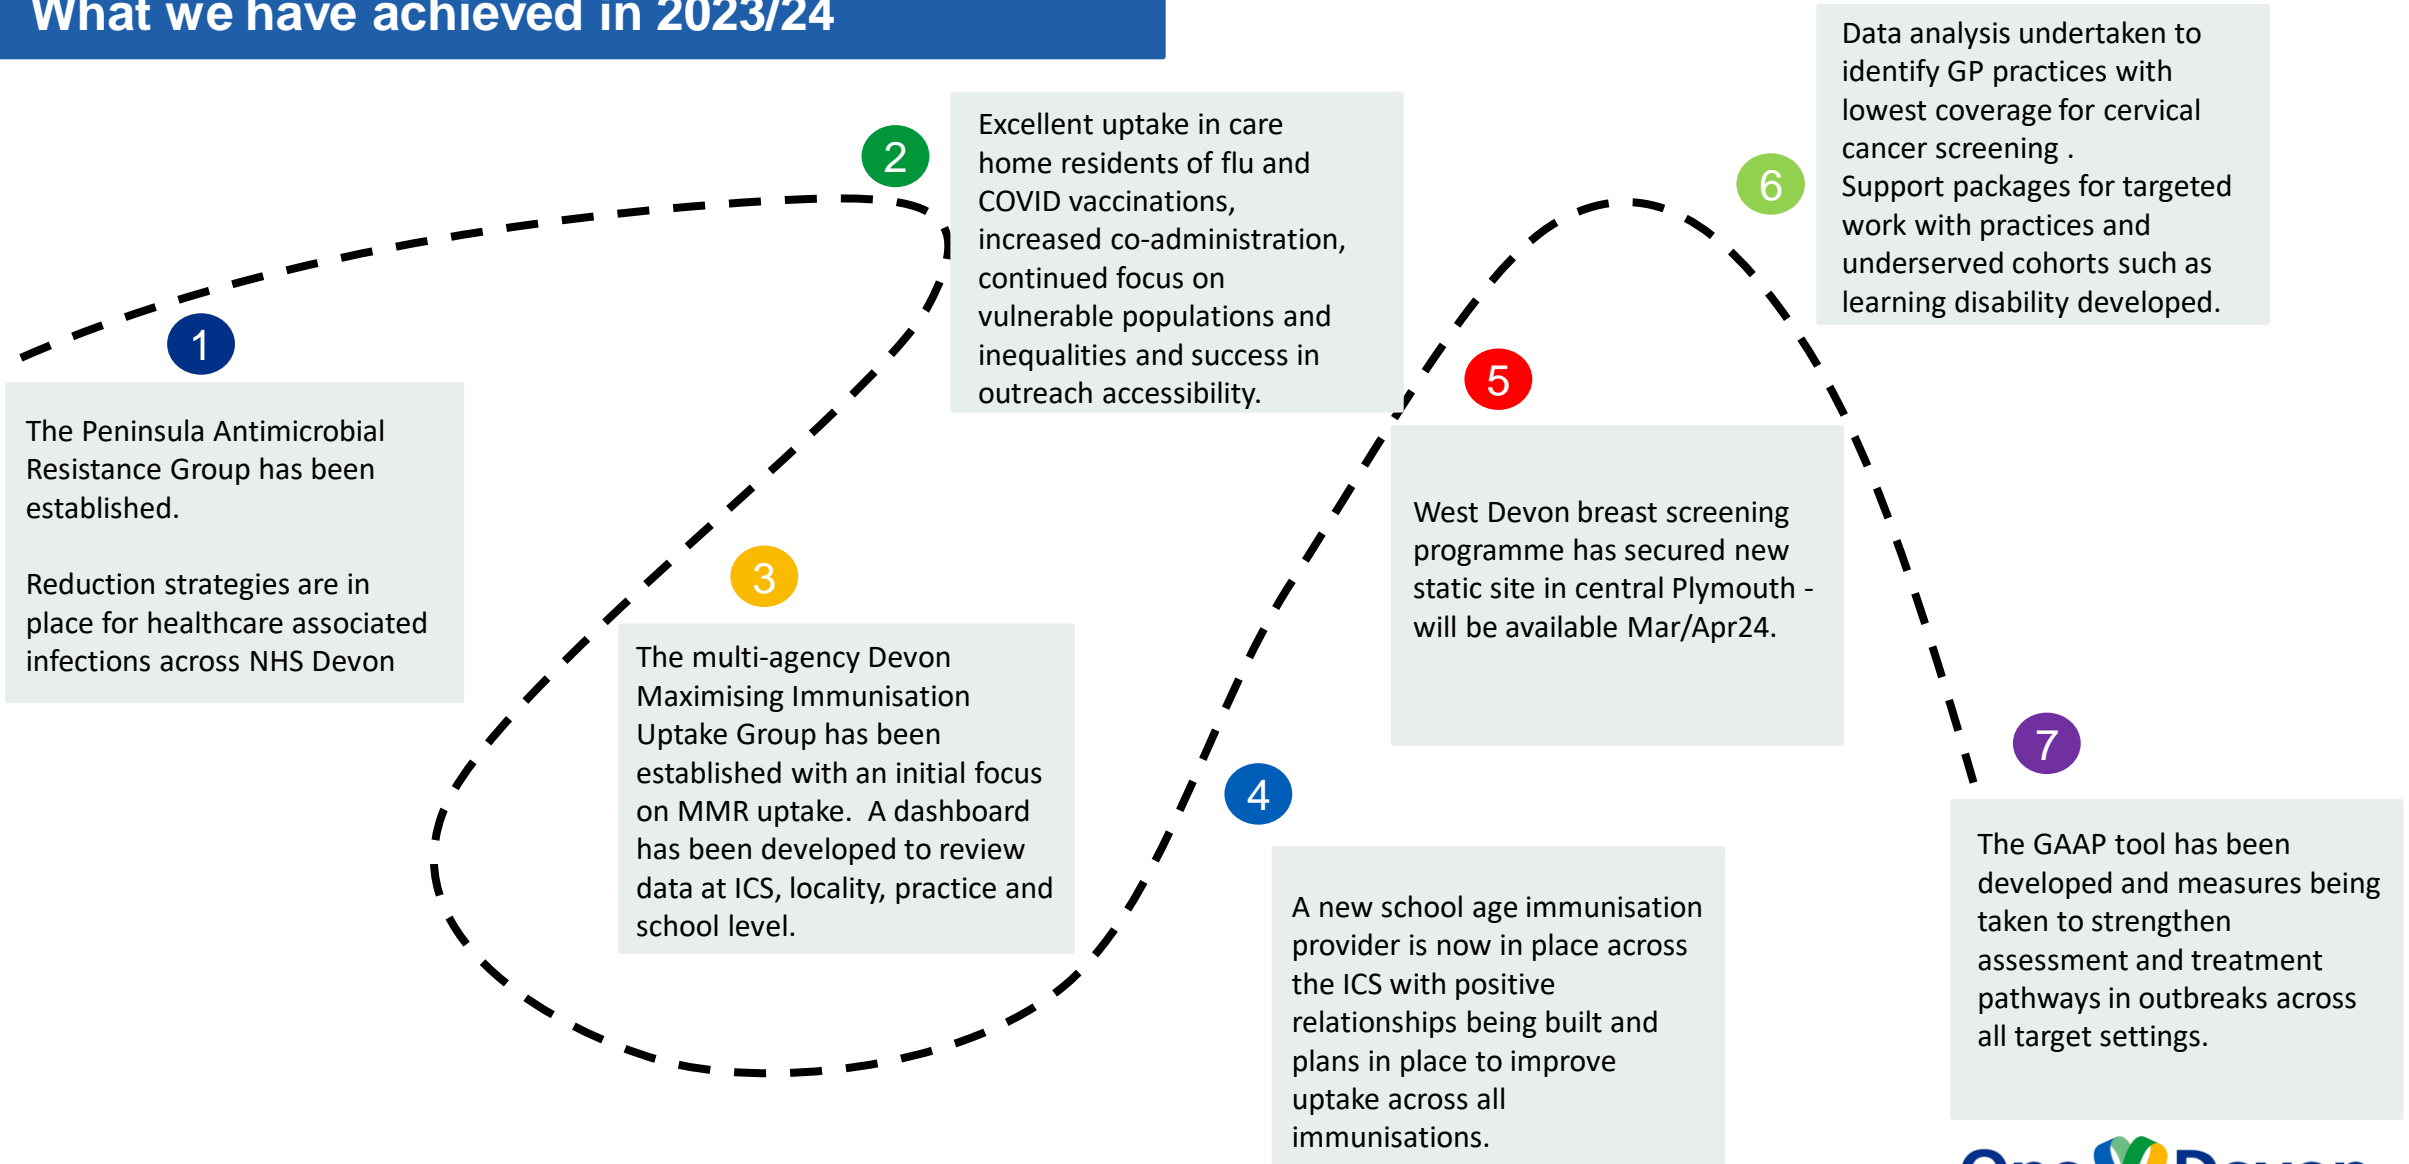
What we have achieved in 2023/24

1

The Peninsula Antimicrobial Resistance Group has been established.

Reduction strategies are in place for healthcare associated infections across NHS Devon

2

Excellent uptake in care home residents of flu and COVID vaccinations, increased co-administration, continued focus on vulnerable populations and inequalities and success in outreach accessibility.

3

The multi-agency Devon Maximising Immunisation Uptake Group has been established with an initial focus on MMR uptake. A dashboard has been developed to review data at ICS, locality, practice and school level.

4

A new school age immunisation provider is now in place across the ICS with positive relationships being built and plans in place to improve uptake across all immunisations.

5

West Devon breast screening programme has secured new static site in central Plymouth - will be available Mar/Apr24.

6

Data analysis undertaken to identify GP practices with lowest coverage for cervical cancer screening .
Support packages for targeted work with practices and underserved cohorts such as learning disability developed.

7

The GAAP tool has been developed and measures being taken to strengthen assessment and treatment pathways in outbreaks across all target settings.

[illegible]